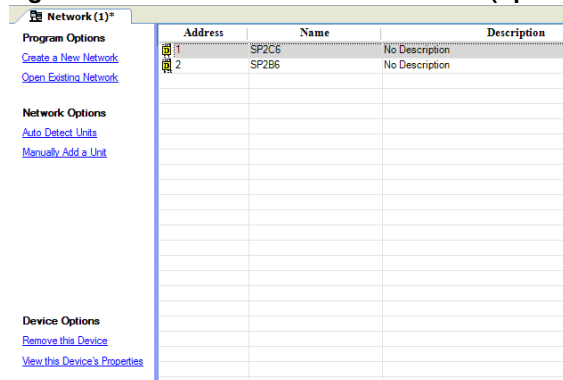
Network (1)*

Program Options

Create a New Network

Open Existing Network

Network Options

Auto Detect Units

Manually Add a Unit

Device Options

Remove this Device

View this Device's Properties

| Address | Name | Description |
|---|---|---|
| 1 | SP2C6 | No Description |
| 2 | SP2B6 | No Description |